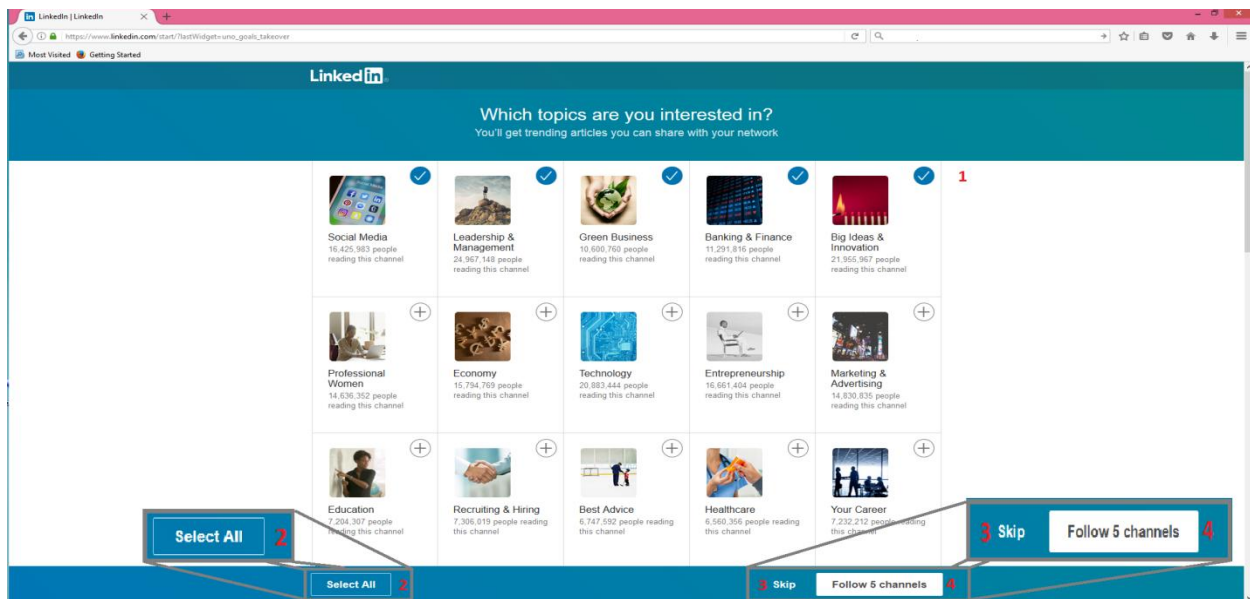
LinkedIn | LinkedIn

https://www.linkedin.com/start/?lastWidget=uno_goals_takeover

Most Visited Getting Started

LinkedIn

Which topics are you interested in?
You'll get trending articles you can share with your network

1

Social Media
16,425,983 people reading this channel

Leadership & Management
24,967,148 people reading this channel

Green Business
10,600,760 people reading this channel

Banking & Finance
11,291,816 people reading this channel

Big Ideas & Innovation
21,955,967 people reading this channel

Professional Women
14,636,352 people reading this channel

Economy
15,794,769 people reading this channel

Technology
20,883,444 people reading this channel

Entrepreneurship
16,661,404 people reading this channel

Marketing & Advertising
14,830,835 people reading this channel

Education
7,204,307 people reading this channel

Recruiting & Hiring
7,306,019 people reading this channel

Best Advice
6,747,592 people reading this channel

Healthcare
6,560,356 people reading this channel

Your Career
7,232,212 people reading this channel

Select All 2

3 Skip Follow 5 channels 4

Select All 2

3 Skip Follow 5 channels 4